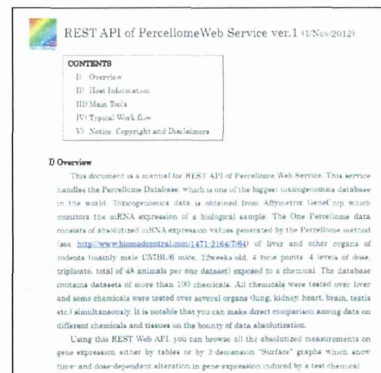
REST API of PercellomeWeb Service ver.1 (1/Nov/2012)

CONTENTS
I) Overview
II) Host Information
III) Main Tools
IV) Typical Work flow
V) Notice: Copyright and Disclaimers

I) Overview

This document is a manual for REST API of Percellome Web Service. This service handles the Percellome Database, which is one of the biggest toxicogenomics database in the world. Toxicogenomics data is obtained from Affymetrix GeneChip which monitors the mRNA expression of a biological sample. The One Percellome data consists of absolutized mRNA expression values generated by the Percellome method (see http://www.biomedcentral.com/1471-2164/7/64) of liver and other organs of rodents (mainly male C57BL/6 mice, 12weeks old, 4 time points, 4 levels of dose, triplicate, total of 48 animals per one dataset) exposed to a chemical. The database contains datasets of more than 100 chemicals. All chemicals were tested over liver and some chemicals were tested over several organs (lung, kidney, heart, brain, testis etc.) simultaneously. It is notable that you can make direct comparison among data on different chemicals and tissues on the bounty of data absolutization.

Using this REST Web API, you can browse all the absolutized measurements on gene expression either by tables or by 3 dimension "Surface" graphs which show time- and dose-dependent alteration in gene expression induced by a test chemical.